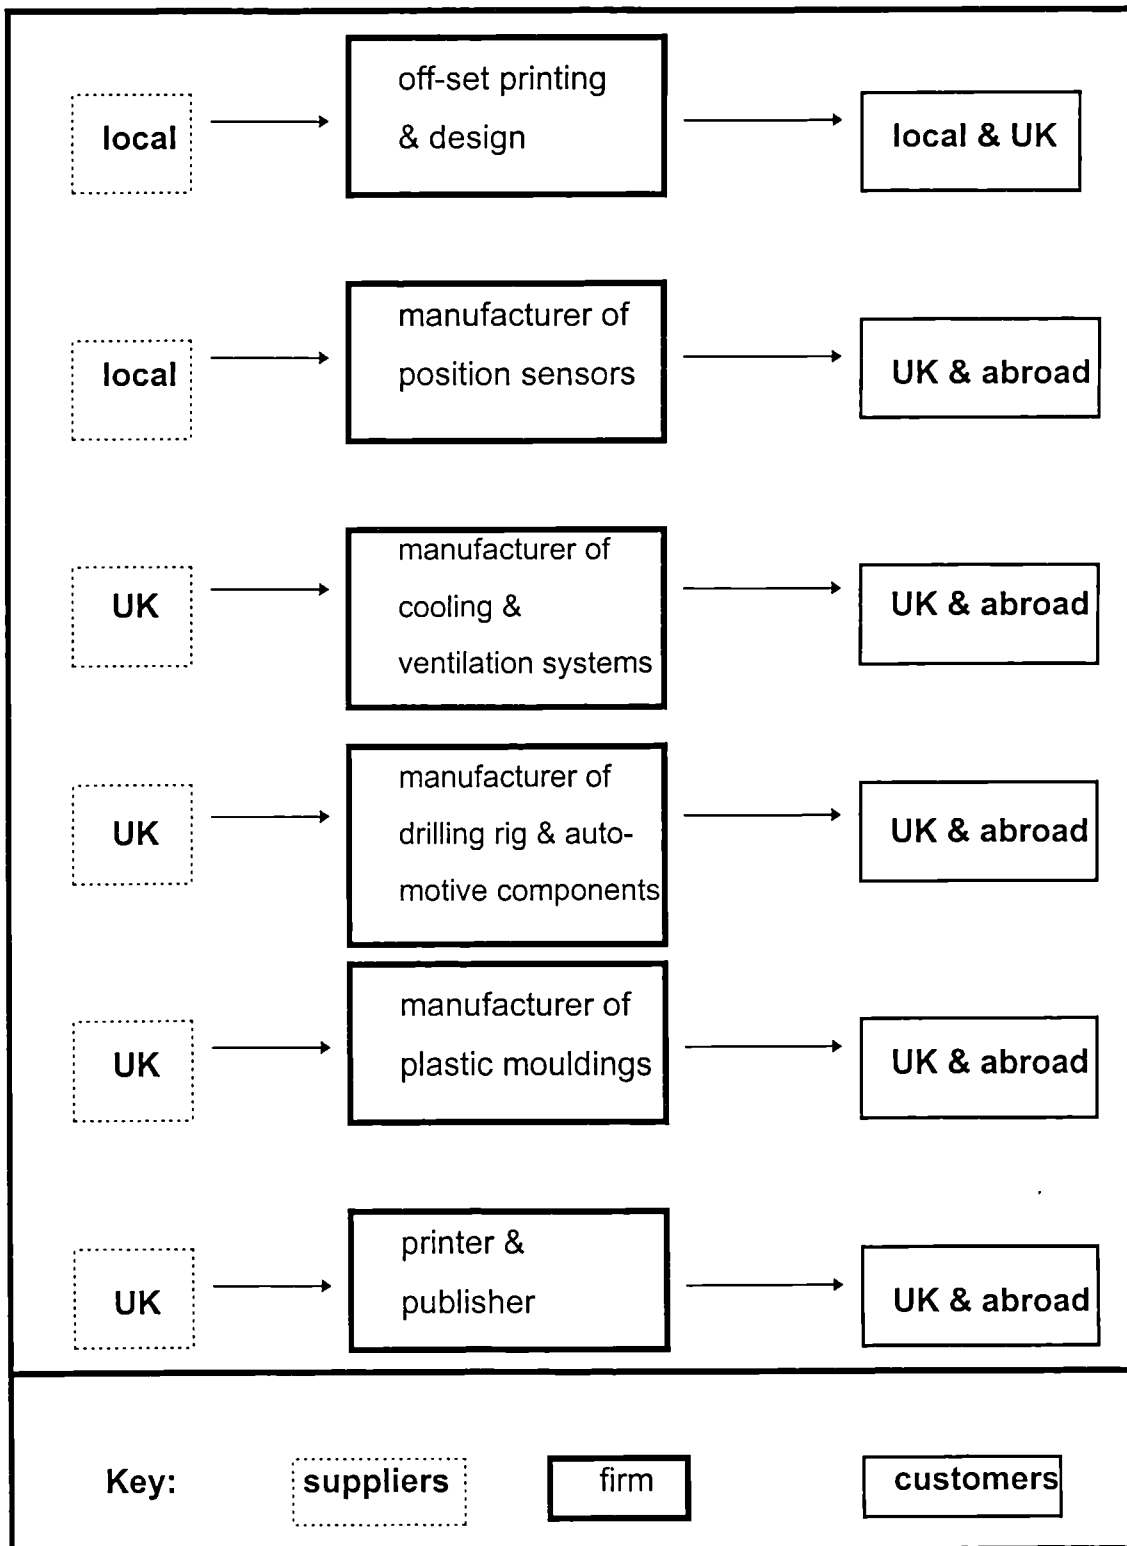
local

off-set printing & design

local & UK

local

manufacturer of position sensors

UK & abroad

UK

manufacturer of cooling & ventilation systems

UK & abroad

UK

manufacturer of drilling rig & automotive components

UK & abroad

UK

manufacturer of plastic mouldings

UK & abroad

UK

printer & publisher

UK & abroad

Key: suppliers firm customers